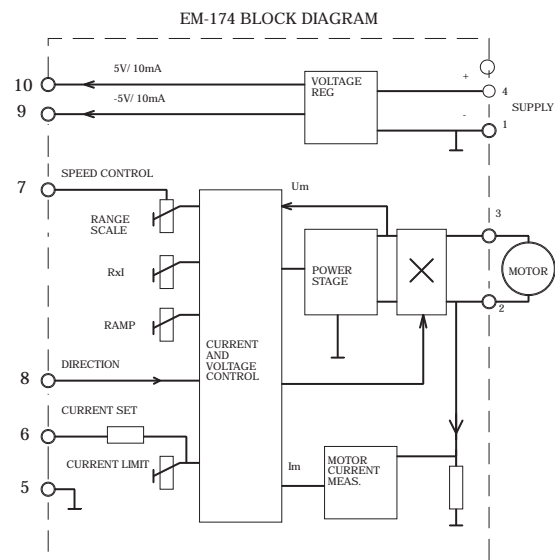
EM-174 BLOCK DIAGRAM

10
5V/ 10mA
9
-5V/ 10mA
VOLTAGE REG
+
4
-
1
SUPPLY

7
SPEED CONTROL
RANGE SCALE
RxI
RAMP
Um
CURRENT AND VOLTAGE CONTROL
POWER STAGE
3
MOTOR
2
8
DIRECTION
6
CURRENT SET
CURRENT LIMIT
5
Im
MOTOR CURRENT MEAS.